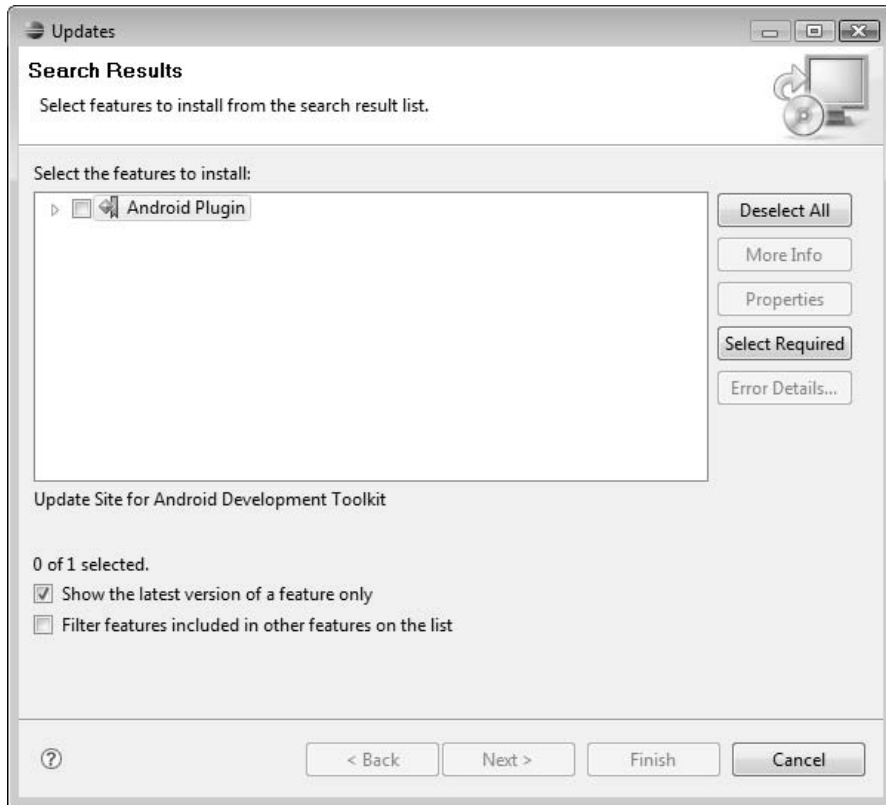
Updates

Search Results

Select features to install from the search result list.

Select the features to install:

Android Plugin

Deselect All

More Info

Properties

Select Required

Error Details...

Update Site for Android Development Toolkit

0 of 1 selected.

Show the latest version of a feature only

Filter features included in other features on the list

?

< Back

Next >

Finish

Cancel